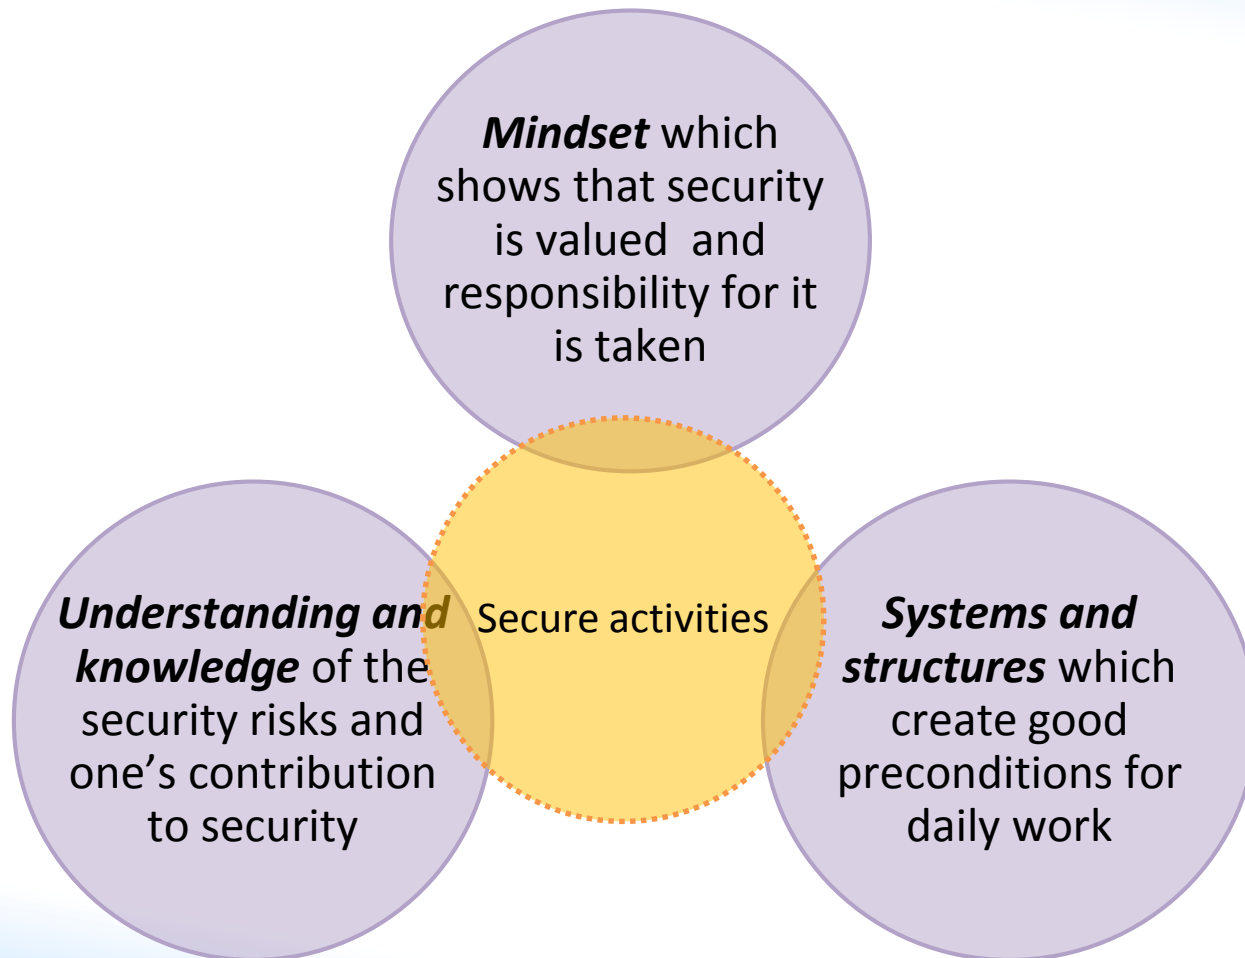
***Mindset*** which shows that security is valued and responsibility for it is taken

***Understanding and knowledge*** of the security risks and one's contribution to security

Secure activities

***Systems and structures*** which create good preconditions for daily work